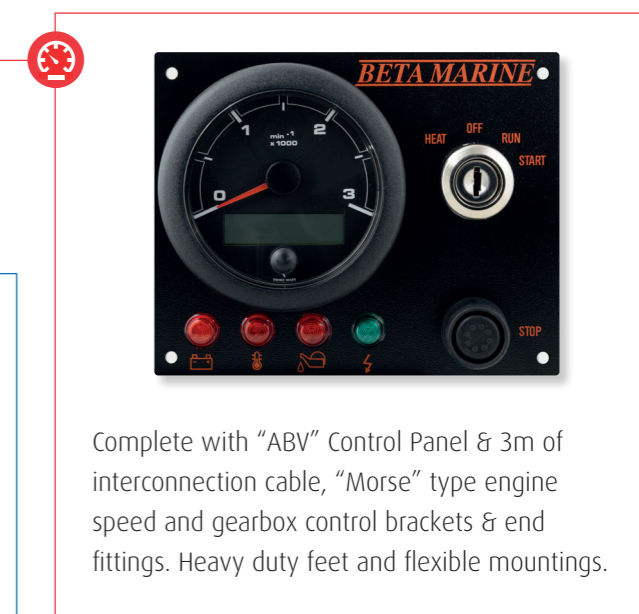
BETA MARINE

1 2
min -1
x 1000
0 3

HEAT OFF RUN START

STOP

Complete with “ABV” Control Panel & 3m of interconnection cable, “Morse” type engine speed and gearbox control brackets & end fittings. Heavy duty feet and flexible mountings.